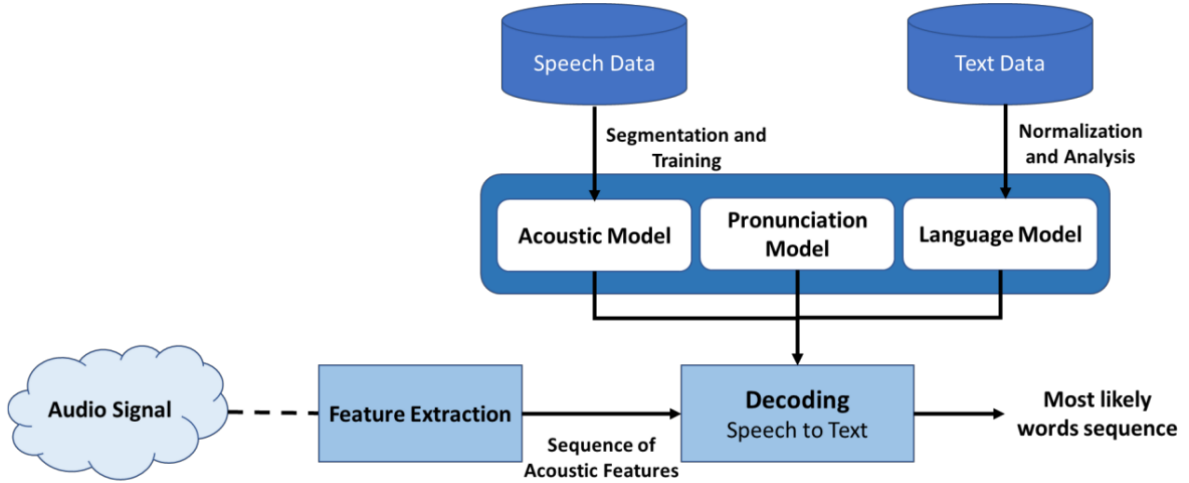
Speech Data

Text Data

Segmentation and Training

Normalization and Analysis

Acoustic Model

Pronunciation Model

Language Model

Audio Signal

Feature Extraction

Sequence of Acoustic Features

Decoding
Speech to Text

Most likely words sequence